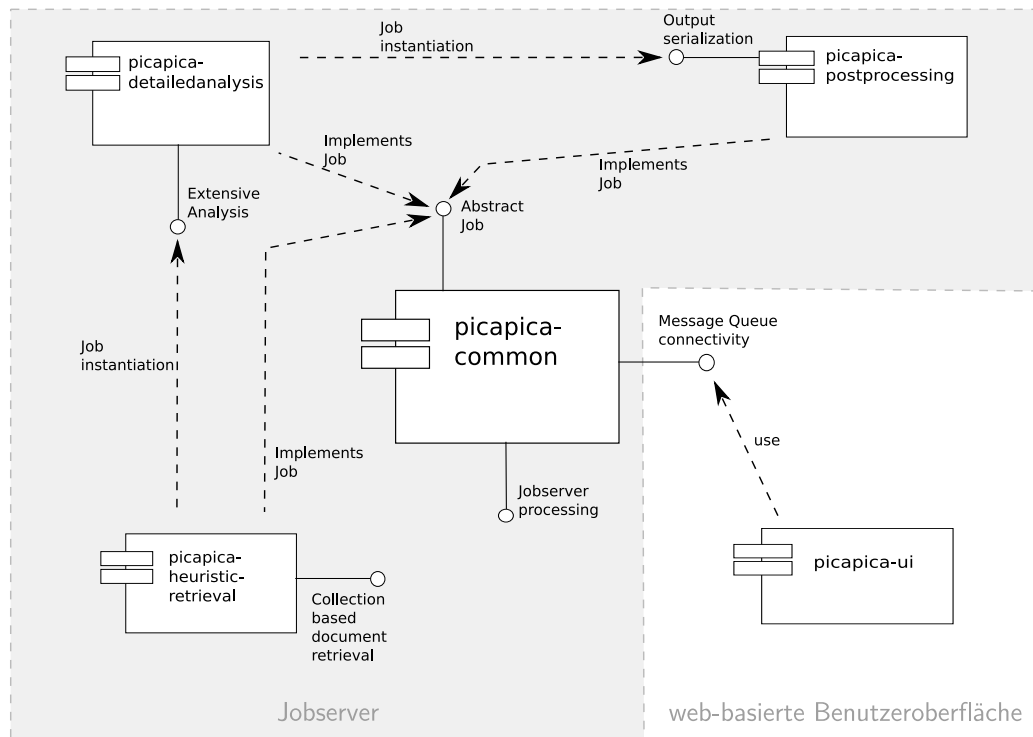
picapica-detailedanalysis

Job instantiation

Output serialization

picapica-postprocessing

Implements Job

Implements Job

Extensive Analysis

Abstract Job

picapica-common

Message Queue connectivity

Job instantiation

use

Implements Job

Jobserver processing

picapica-heuristic-retrieval

Collection based document retrieval

picapica-ui

Jobserver

web-basierte Benutzeroberfläche